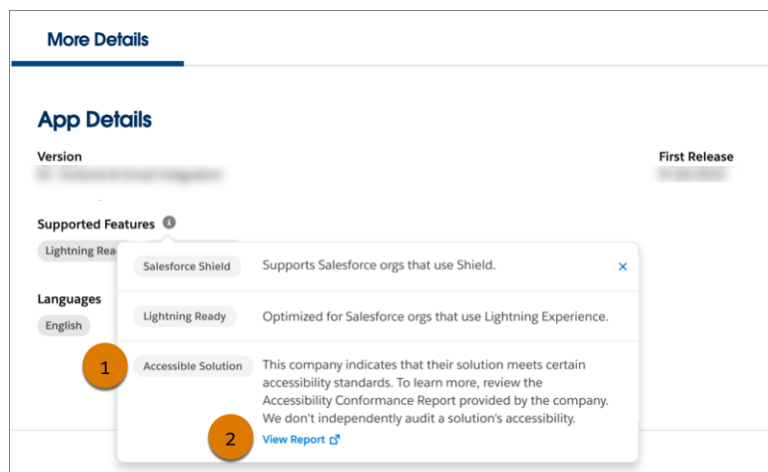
More Details

App Details

Version

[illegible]

First Release

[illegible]

Supported Features

Lightning Rea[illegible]

Languages

English

| | |
|---|---|
| Salesforce Shield | Supports Salesforce orgs that use Shield. |
| Lightning Ready | Optimized for Salesforce orgs that use Lightning Experience. |
| Accessible Solution | This company indicates that their solution meets certain accessibility standards. To learn more, review the Accessibility Conformance Report provided by the company. We don't independently audit a solution's accessibility. View Report |

×

1

2